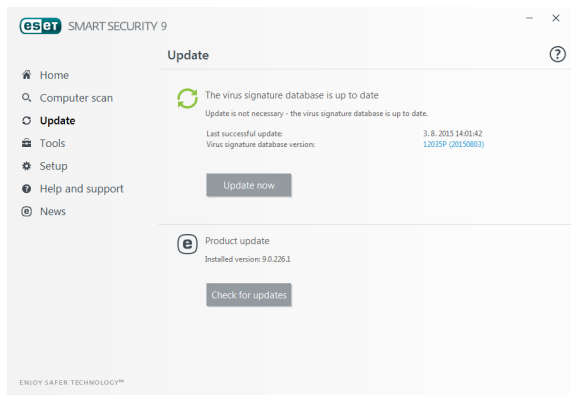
eset SMART SECURITY 9

Home
Computer scan
Update
Tools
Setup
Help and support
News

ENJOY SAFER TECHNOLOGY™

Update

?

The virus signature database is up to date

Update is not necessary - the virus signature database is up to date.

| | |
|---|---|
| Last successful update: | 3. 8. 2015 14:01:42 |
| Virus signature database version: | 12035P (20150803) |

Update now

Product update

Installed version: 9.0.226.1

Check for updates